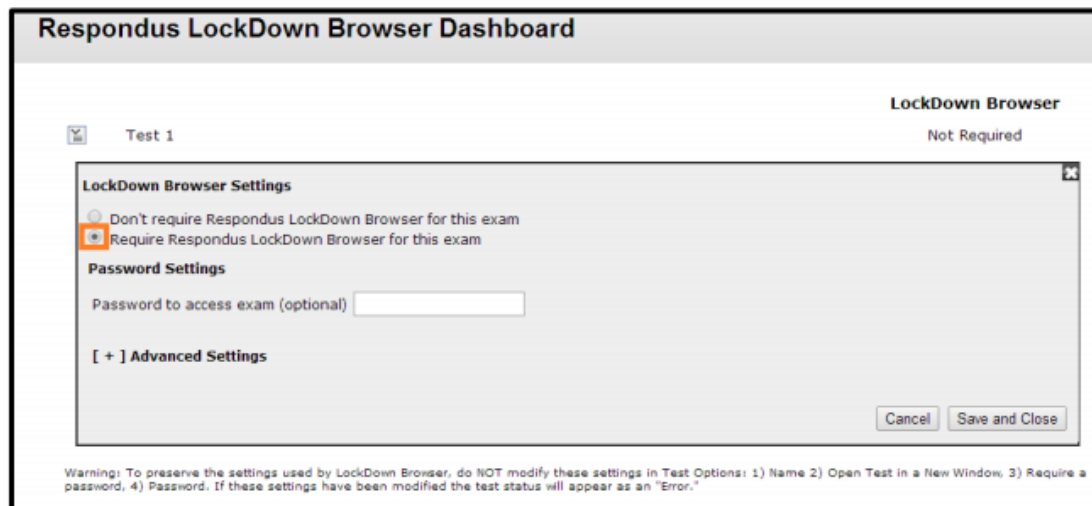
Respondus LockDown Browser Dashboard

LockDown Browser

Test 1

Not Required

LockDown Browser Settings

Don't require Respondus LockDown Browser for this exam

Require Respondus LockDown Browser for this exam

Password Settings

Password to access exam (optional)

[ + ] Advanced Settings

Cancel

Save and Close

Warning: To preserve the settings used by LockDown Browser, do NOT modify these settings in Test Options: 1) Name 2) Open Test in a New Window, 3) Require a password, 4) Password. If these settings have been modified the test status will appear as an "Error."